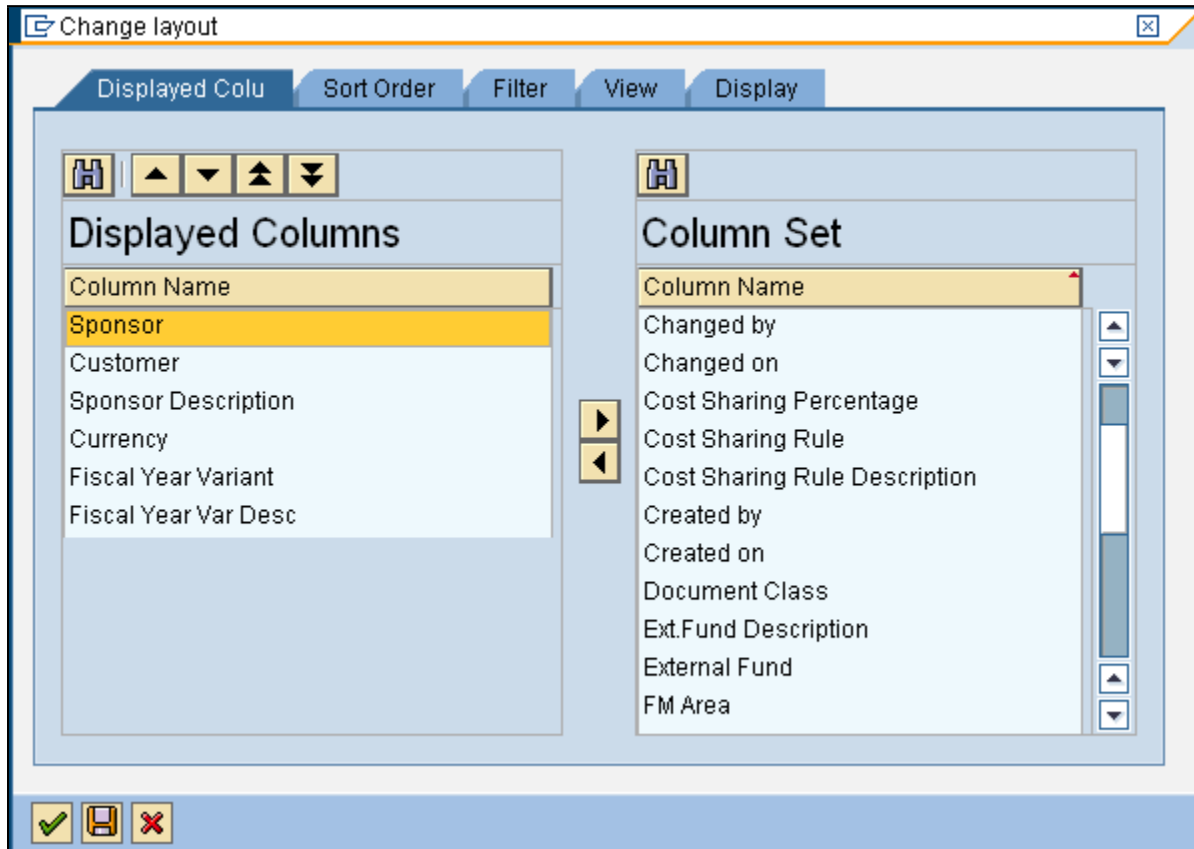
Change layout

Displayed Colu | Sort Order | Filter | View | Display

Displayed Columns

Column Name
Sponsor
Customer
Sponsor Description
Currency
Fiscal Year Variant
Fiscal Year Var Desc

Column Set

Column Name
Changed by
Changed on
Cost Sharing Percentage
Cost Sharing Rule
Cost Sharing Rule Description
Created by
Created on
Document Class
Ext.Fund Description
External Fund
FM Area